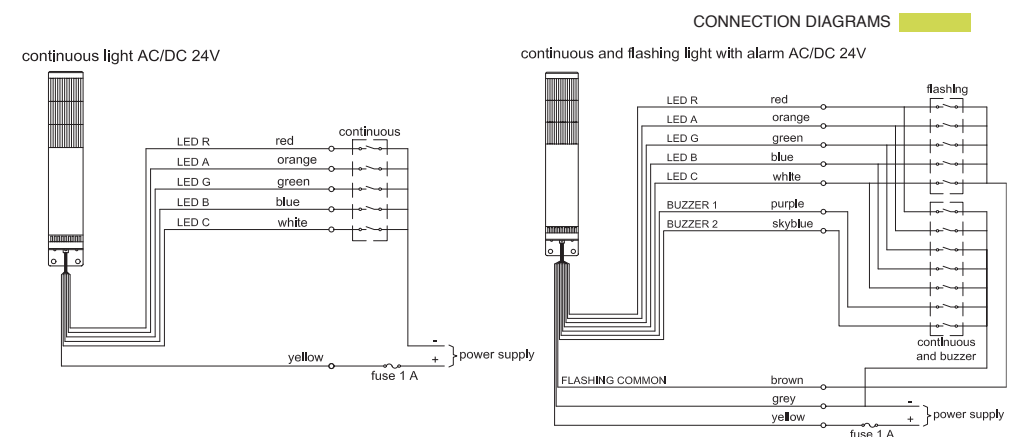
CONNECTION DIAGRAMS

continuous light AC/DC 24V

continuous

LED R red
LED A orange
LED G green
LED B blue
LED C white

-
+
power supply
yellow
fuse 1 A

continuous and flashing light with alarm AC/DC 24V

flashing

LED R red
LED A orange
LED G green
LED B blue
LED C white
BUZZER 1 purple
BUZZER 2 skyblue

continuous and buzzer

FLASHING COMMON brown
grey
yellow
-
+
power supply
fuse 1 A